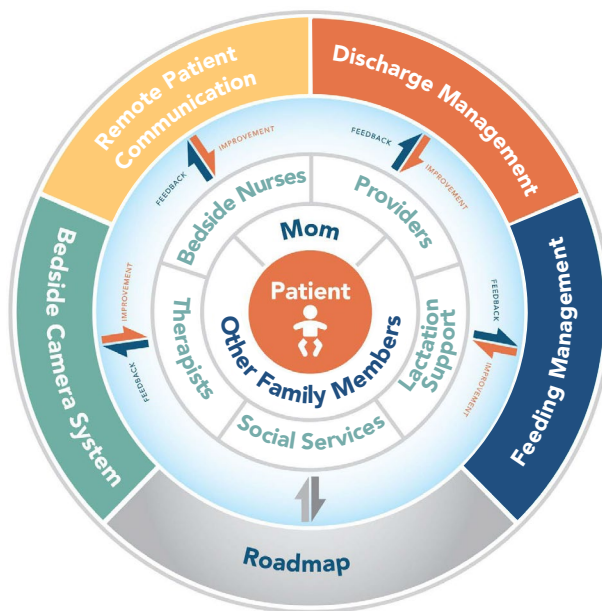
Remote Patient Communication

Discharge Management

Feeding Management

Roadmap

Bedside Camera System

FEEDBACK
IMPROVEMENT

FEEDBACK
IMPROVEMENT

FEEDBACK
IMPROVEMENT

IMPROVEMENT
FEEDBACK

Bedside Nurses

Providers

Lactation Support

Social Services

Therapists

Mom

Other Family Members

Patient